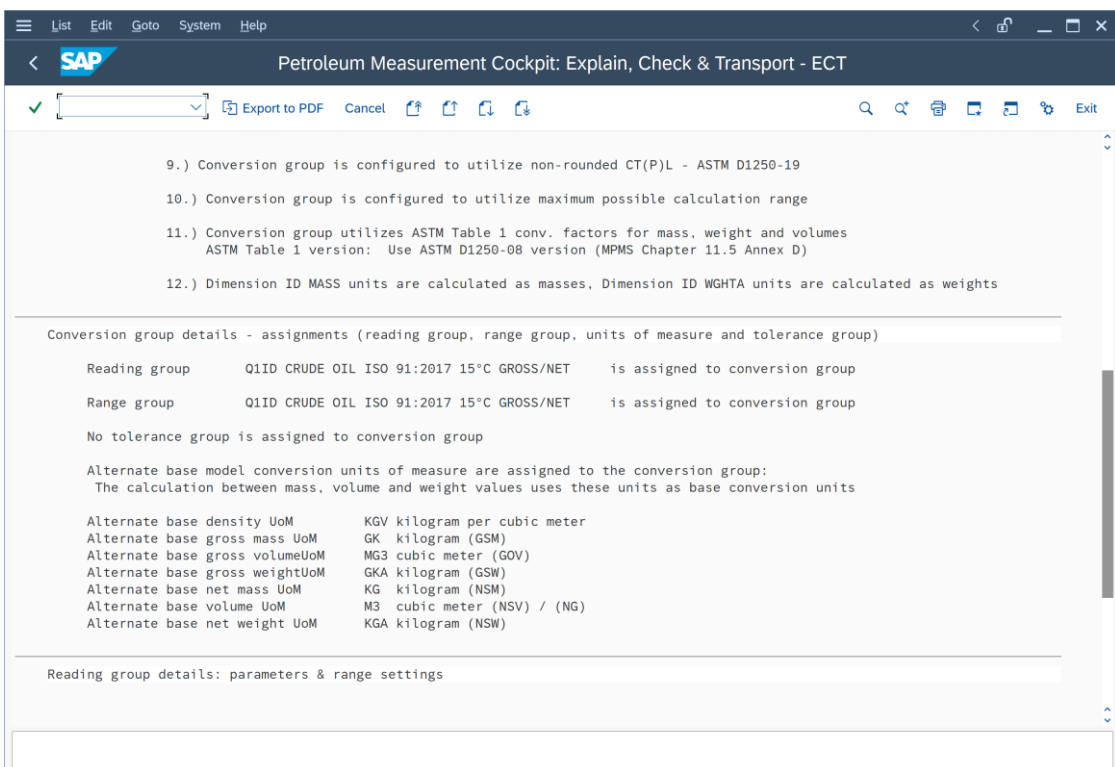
List Edit Goto System Help

SAP

Petroleum Measurement Cockpit: Explain, Check & Transport - ECT

Export to PDF Cancel

Exit

9.) Conversion group is configured to utilize non-rounded CT(P)L - ASTM D1250-19

10.) Conversion group is configured to utilize maximum possible calculation range

11.) Conversion group utilizes ASTM Table 1 conv. factors for mass, weight and volumes
ASTM Table 1 version: Use ASTM D1250-08 version (MPMS Chapter 11.5 Annex D)

12.) Dimension ID MASS units are calculated as masses, Dimension ID WGHTA units are calculated as weights

Conversion group details - assignments (reading group, range group, units of measure and tolerance group)

Reading group Q1ID CRUDE OIL ISO 91:2017 15°C GROSS/NET is assigned to conversion group

Range group Q1ID CRUDE OIL ISO 91:2017 15°C GROSS/NET is assigned to conversion group

No tolerance group is assigned to conversion group

Alternate base model conversion units of measure are assigned to the conversion group:
The calculation between mass, volume and weight values uses these units as base conversion units

Alternate base density UoM KGV kilogram per cubic meter
Alternate base gross mass UoM GK kilogram (GSM)
Alternate base gross volumeUoM MG3 cubic meter (GOV)
Alternate base gross weightUoM GKA kilogram (GSW)
Alternate base net mass UoM KG kilogram (NSM)
Alternate base volume UoM M3 cubic meter (NSV) / (NG)
Alternate base net weight UoM KGA kilogram (NSW)

Reading group details: parameters & range settings